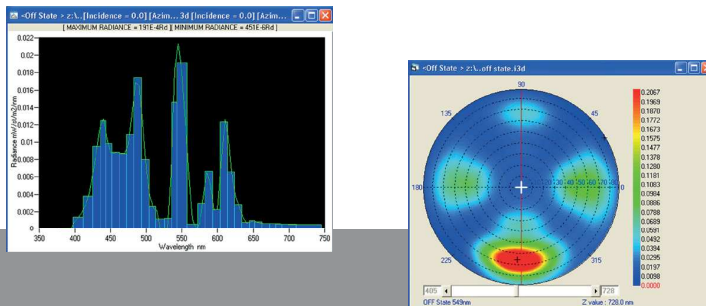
~Off State > z:\...[Incidence = 0.0] [Azim... 3d [Incidence = 0.0] [Azim...

[ MAXIMUM RADIANCE = 191E-4Rd ] [ MINIMUM RADIANCE = 451E-6Rd ]

0.022
0.02
0.018
0.016
0.014
0.012
0.01
0.008
0.006
0.004
0.002
0

Radiance mW/cm2/sr/nm

350 400 450 500 550 600 650 700 750

Wavelength nm

~Off State > z:\...off state.i3d

90
135
45
180
0
225
315
10 20 30 40 50 60 70 80

0.2067
0.1969
0.1870
0.1772
0.1673
0.1575
0.1477
0.1378
0.1280
0.1181
0.1083
0.0984
0.0886
0.0788
0.0689
0.0591
0.0492
0.0394
0.0295
0.0197
0.0098
0.0000

405
728

OFF State 549nm
Z value : 728.0 nm